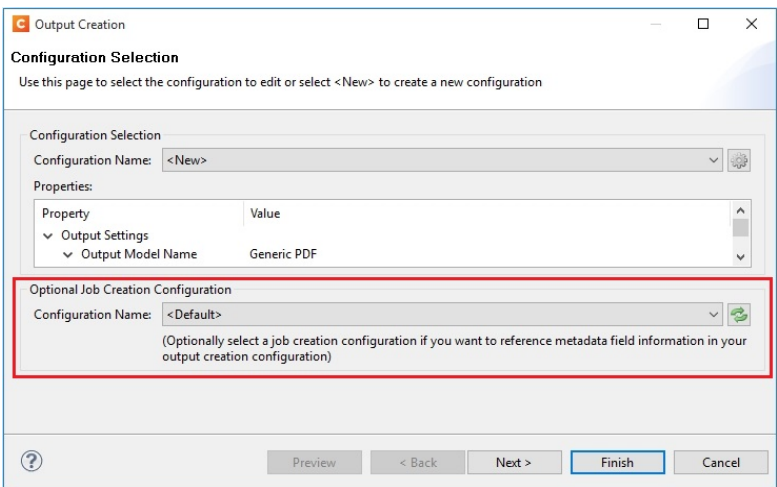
Output Creation

Configuration Selection

Use this page to select the configuration to edit or select <New> to create a new configuration

Configuration Selection

Configuration Name: <New>

Properties:

| Property | Value |
|---|---|
| Output Settings | |
| Output Model Name | Generic PDF |

Optional Job Creation Configuration

Configuration Name: <Default>

(Optionally select a job creation configuration if you want to reference metadata field information in your output creation configuration)

?

Preview < Back Next > Finish Cancel